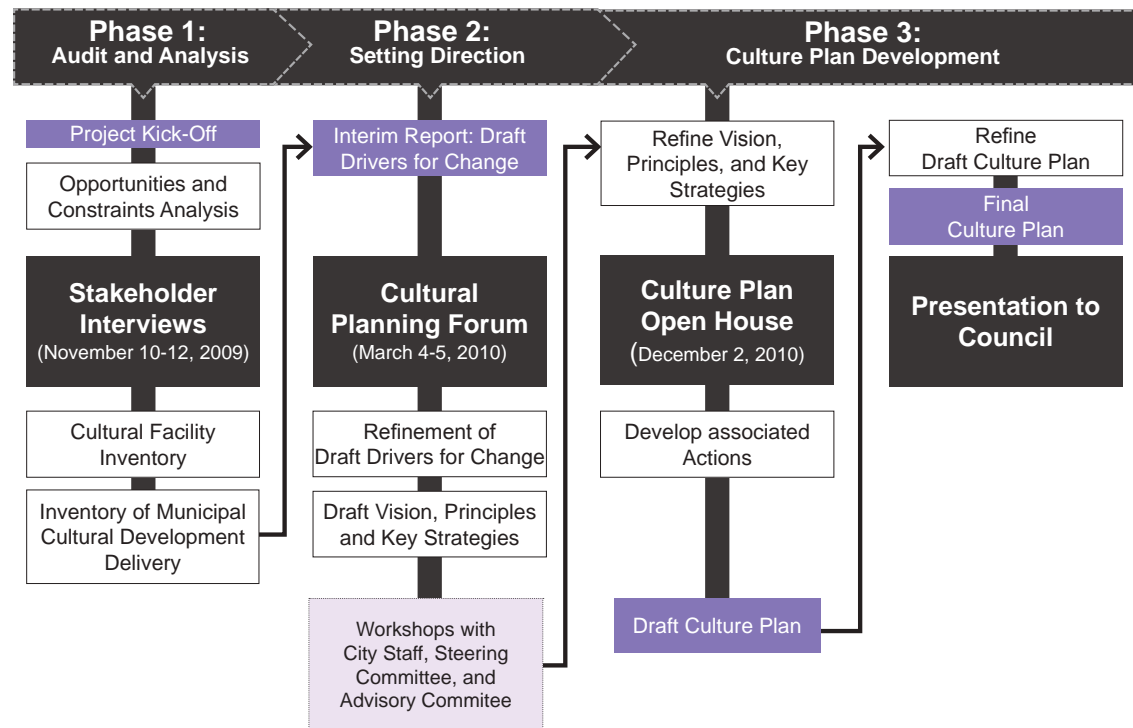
Phase 1:
Audit and Analysis

Phase 2:
Setting Direction

Phase 3:
Culture Plan Development

Project Kick-Off

Opportunities and Constraints Analysis

Stakeholder Interviews
(November 10-12, 2009)

Cultural Facility Inventory

Inventory of Municipal Cultural Development Delivery

Interim Report: Draft Drivers for Change

Cultural Planning Forum
(March 4-5, 2010)

Refinement of Draft Drivers for Change

Draft Vision, Principles and Key Strategies

Workshops with City Staff, Steering Committee, and Advisory Commitee

Refine Vision, Principles, and Key Strategies

Culture Plan Open House
(December 2, 2010)

Develop associated Actions

Draft Culture Plan

Refine Draft Culture Plan

Final Culture Plan

Presentation to Council